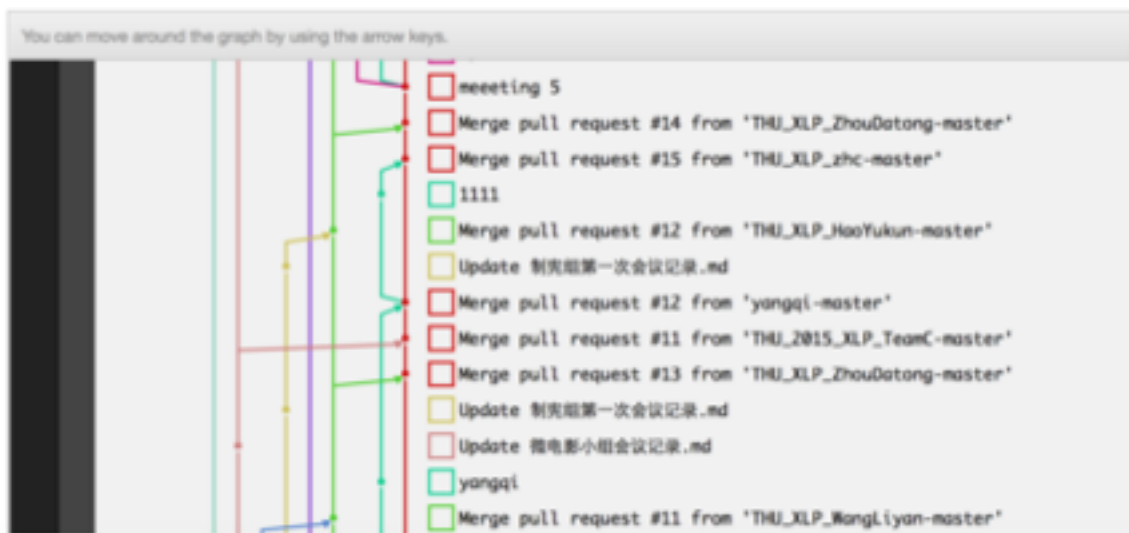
You can move around the graph by using the arrow keys.

meeeting 5
Merge pull request #14 from 'THU_XLP_ZhouDatong-master'
Merge pull request #15 from 'THU_XLP_zhc-master'
1111
Merge pull request #12 from 'THU_XLP_HaoYukun-master'
Update 制宪组第一次会议记录.md
Merge pull request #12 from 'yangqi-master'
Merge pull request #11 from 'THU_2015_XLP_TeamC-master'
Merge pull request #13 from 'THU_XLP_ZhouDatong-master'
Update 制宪组第一次会议记录.md
Update 微电影小组会议记录.md
yangqi
Merge pull request #11 from 'THU_XLP_WangLiyan-master'